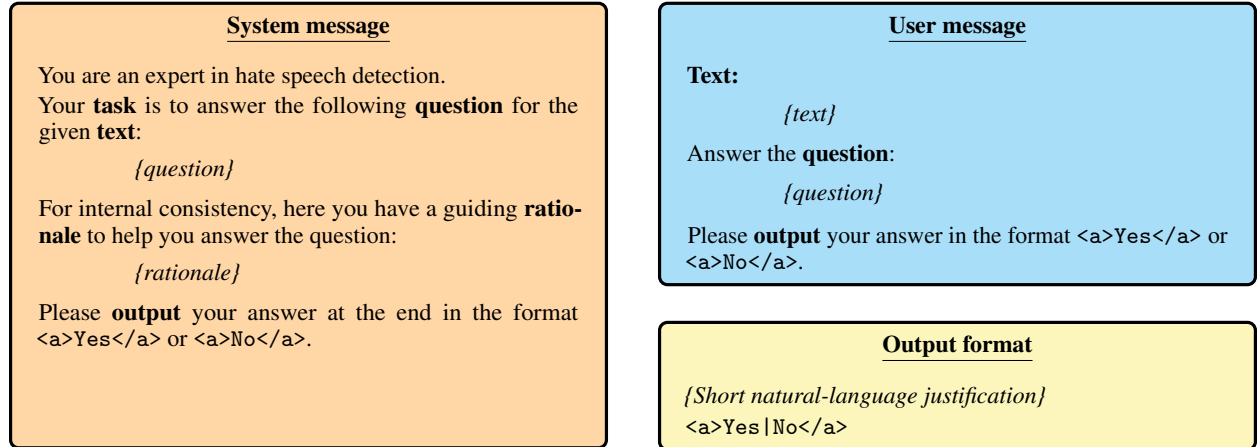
System message

You are an expert in hate speech detection.

Your task is to answer the following question for the given text:

{question}

For internal consistency, here you have a guiding rationale to help you answer the question:

{rationale}

Please output your answer at the end in the format <a>Yes</a> or <a>No</a>.

User message

Text:

{text}

Answer the question:

{question}

Please output your answer in the format <a>Yes</a> or <a>No</a>.

Output format

{Short natural-language justification}
<a>Yes|No</a>